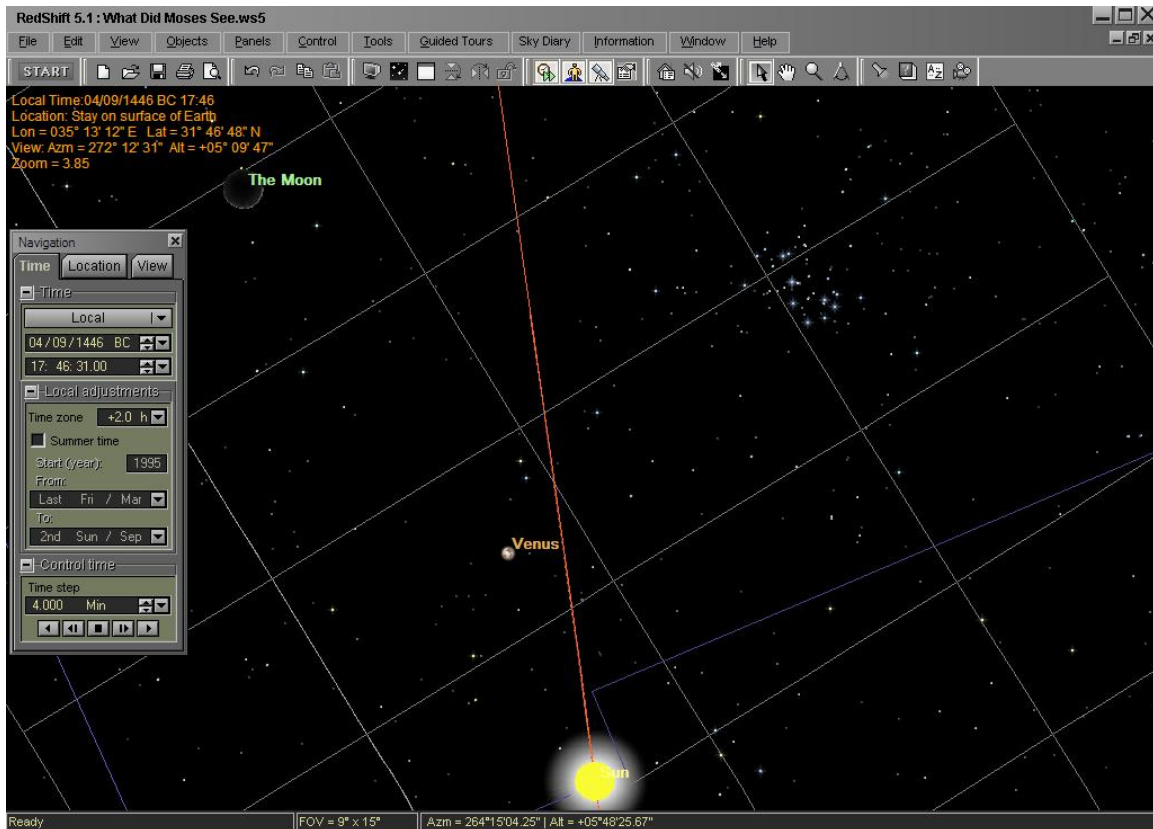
RedShift 5.1 : What Did Moses See.ws5

File Edit View Objects Panels Control Tools Guided Tours Sky Diary Information Window Help

START

Local Time:04/09/1446 BC 17:46
Location: Stay on surface of Earth
Lon = 035° 13' 12" E Lat = 31° 46' 48" N
View: Azm = 272° 12' 31" Alt = +05° 09' 47"
Zoom = 3.85

The Moon

Navigation

Time Location View

Time

Local

04/09/1446 BC

17: 46: 31.00

Local adjustments

Time zone +2.0 h

Summer time

Start (year): 1995

From:

Last Fri / Mar

To:

2nd Sun / Sep

Control time

Time step

4.000 Min

Venus

Sun

Ready FOV = 9° x 15° Azm = 264°15'04.25" | Alt = +05°48'25.67"